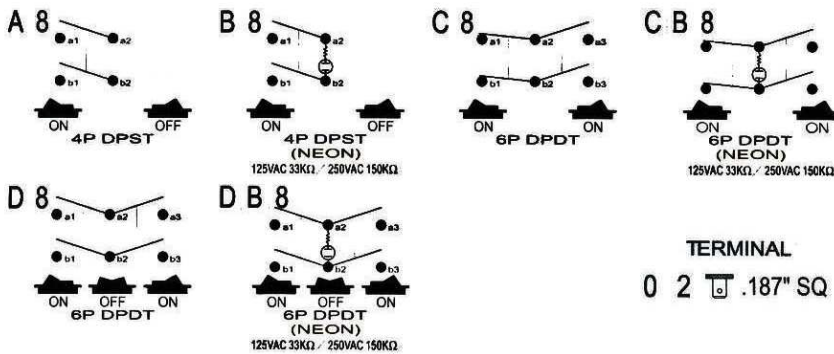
A 8
a1 a2
b1 b2
ON OFF
4P DPST

B 8
a1 a2
b1 b2
ON OFF
4P DPST
(NEON)
125VAC 33KΩ / 250VAC 150KΩ

C 8
a1 a2 a3
b1 b2 b3
ON ON
6P DPDT

C B 8
ON ON
6P DPDT
(NEON)
125VAC 33KΩ / 250VAC 150KΩ

D 8
a1 a2 a3
b1 b2 b3
ON OFF ON
6P DPDT

D B 8
a1 a2 a3
b1 b2 b3
ON OFF ON
6P DPDT
(NEON)
125VAC 33KΩ / 250VAC 150KΩ

TERMINAL
0 2 .187" SQ